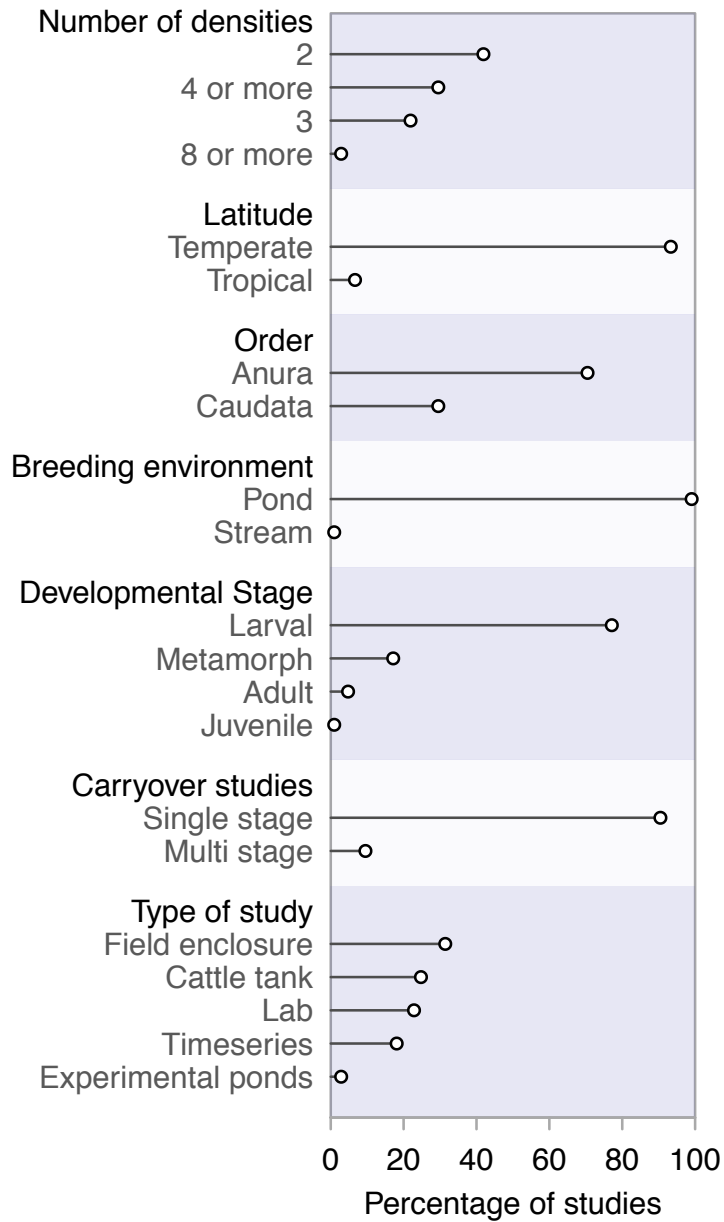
Number of densities
2
4 or more
3
8 or more

Latitude
Temperate
Tropical

Order
Anura
Caudata

Breeding environment
Pond
Stream

Developmental Stage
Larval
Metamorph
Adult
Juvenile

Carryover studies
Single stage
Multi stage

Type of study
Field enclosure
Cattle tank
Lab
Timeseries
Experimental ponds

0 20 40 60 80 100
Percentage of studies